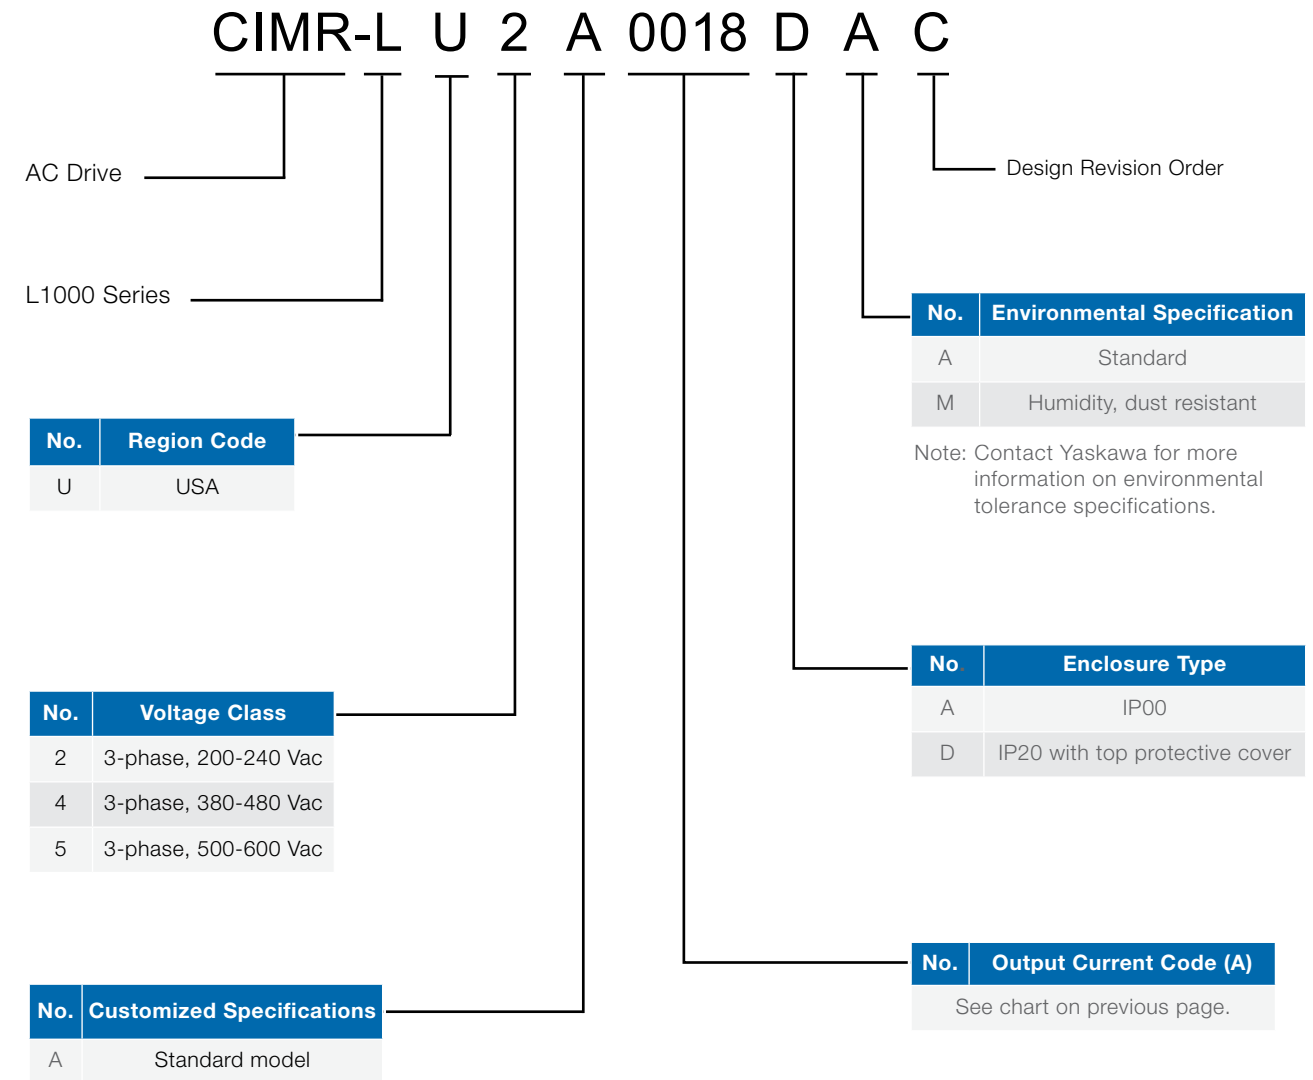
CIMR-L U 2 A 0018 D A C

AC Drive

L1000 Series

Design Revision Order

| No. | Environmental Specification |
|---|---|
| A | Standard |
| M | Humidity, dust resistant |

Note: Contact Yaskawa for more information on environmental tolerance specifications.

| No. | Region Code |
|---|---|
| U | USA |

| No | Enclosure Type |
|---|---|
| A | IP00 |
| D | IP20 with top protective cover |

| No. | Voltage Class |
|---|---|
| 2 | 3-phase, 200-240 Vac |
| 4 | 3-phase, 380-480 Vac |
| 5 | 3-phase, 500-600 Vac |

| No. | Output Current Code (A) |
|---|---|
| See chart on previous page. | |

| No. | Customized Specifications |
|---|---|
| A | Standard model |